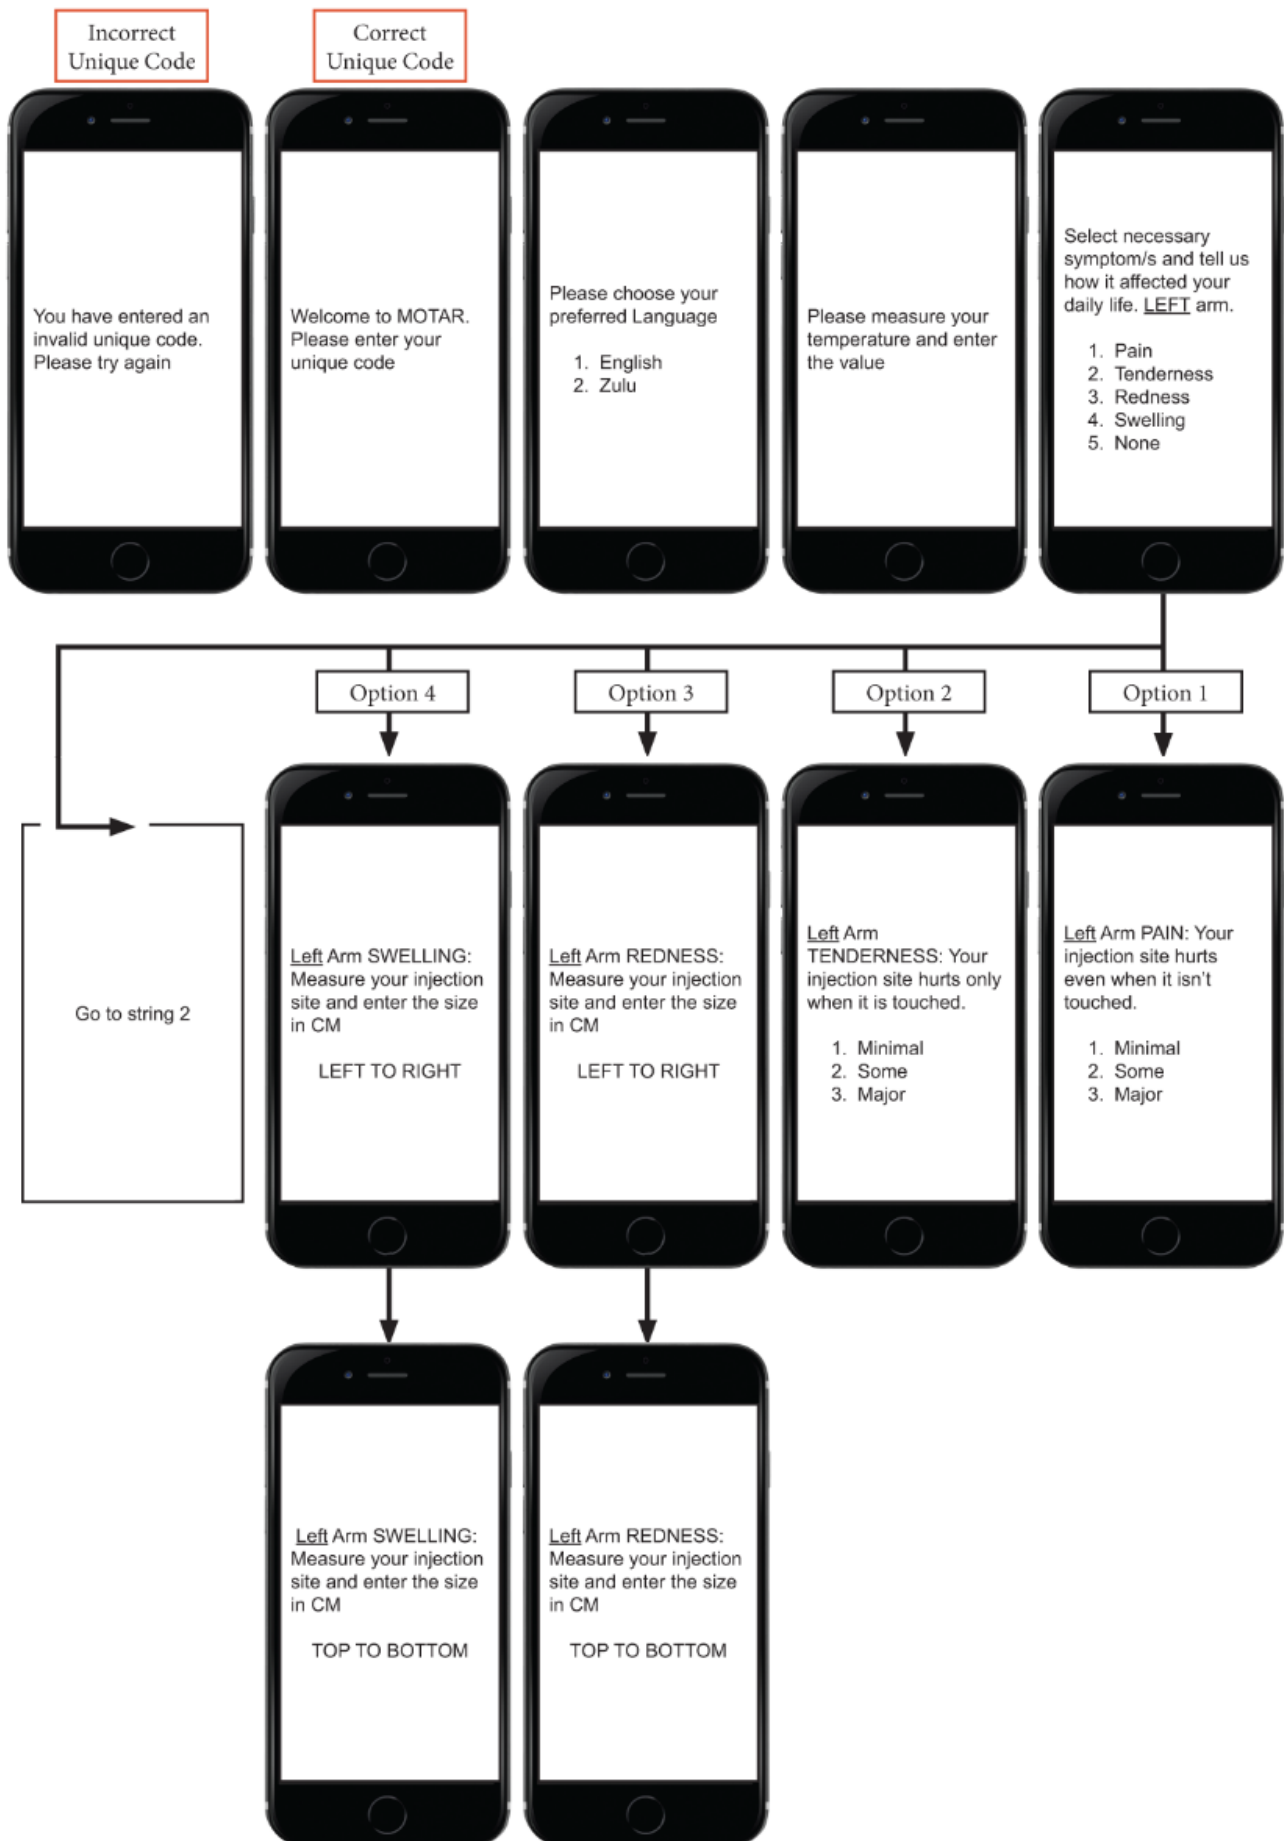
Incorrect Unique Code

Correct Unique Code

You have entered an invalid unique code. Please try again

Welcome to MOTAR. Please enter your unique code

Please choose your preferred Language

1. English
2. Zulu

Please measure your temperature and enter the value

Select necessary symptom/s and tell us how it affected your daily life. LEFT arm.

1. Pain
2. Tenderness
3. Redness
4. Swelling
5. None

Option 4

Option 3

Option 2

Option 1

Go to string 2

Left Arm SWELLING: Measure your injection site and enter the size in CM

LEFT TO RIGHT

Left Arm REDNESS: Measure your injection site and enter the size in CM

LEFT TO RIGHT

Left Arm TENDERNESS: Your injection site hurts only when it is touched.

1. Minimal
2. Some
3. Major

Left Arm PAIN: Your injection site hurts even when it isn't touched.

1. Minimal
2. Some
3. Major

Left Arm SWELLING: Measure your injection site and enter the size in CM

TOP TO BOTTOM

Left Arm REDNESS: Measure your injection site and enter the size in CM

TOP TO BOTTOM